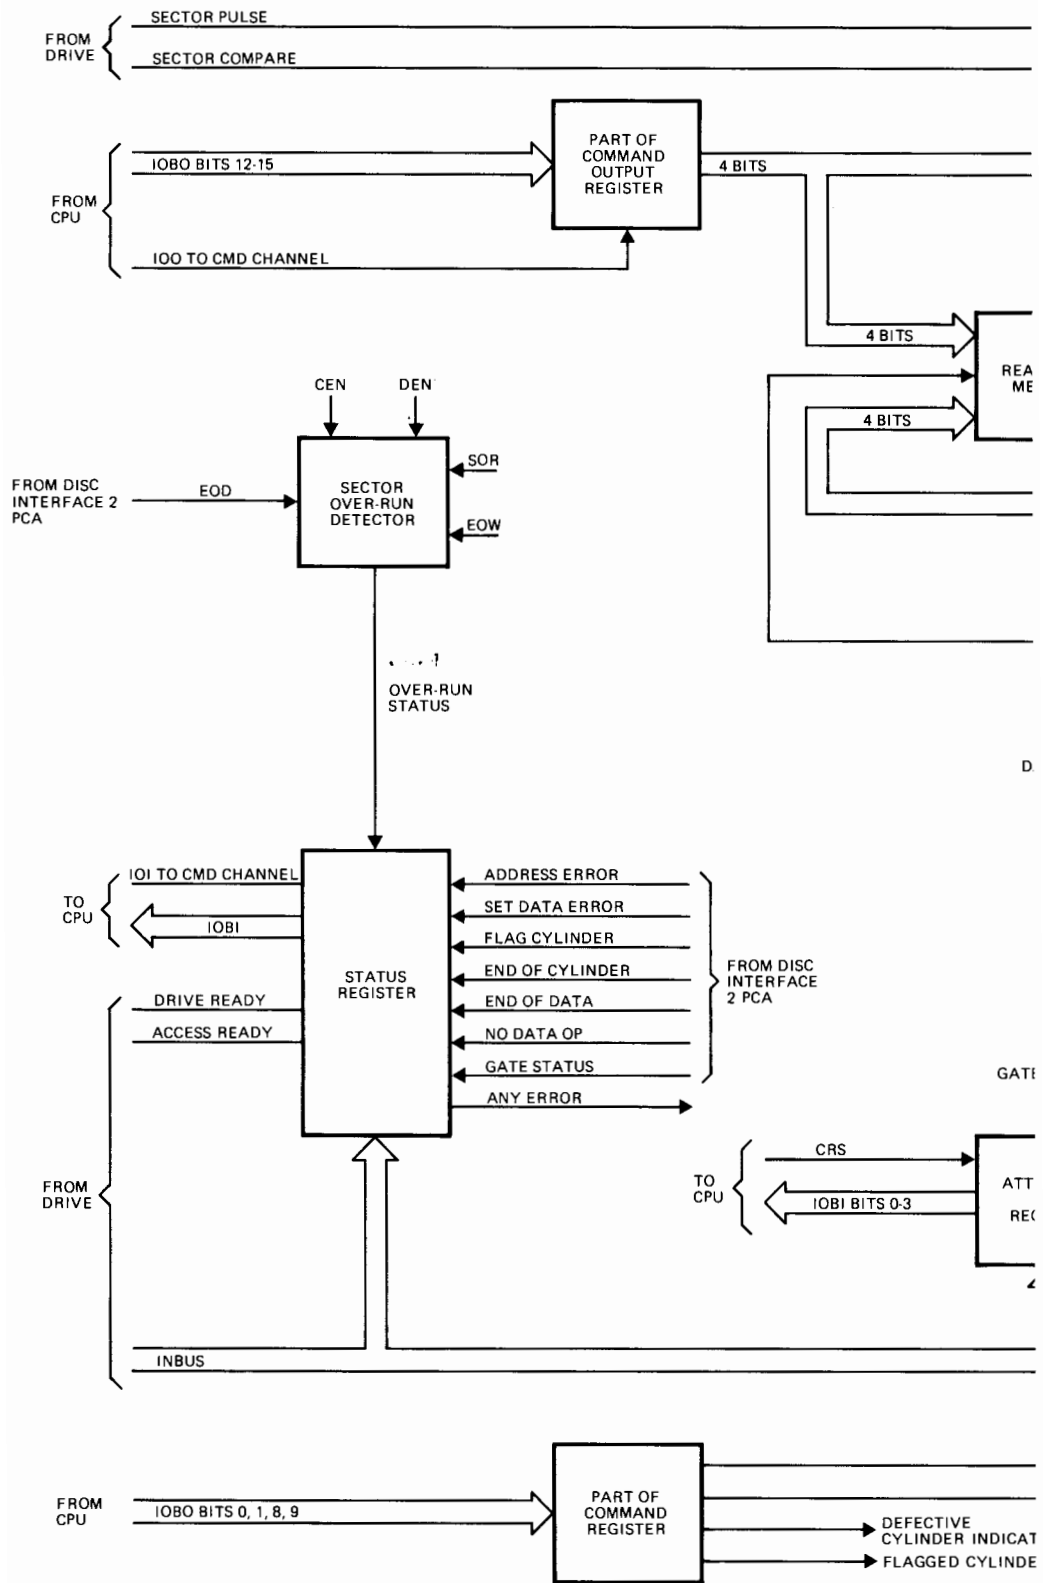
FROM DRIVE

SECTOR PULSE

SECTOR COMPARE

FROM CPU

IOBO BITS 12-15

IOO TO CMD CHANNEL

PART OF COMMAND OUTPUT REGISTER

4 BITS

4 BITS

4 BITS

REA ME

CEN

DEN

FROM DISC INTERFACE 2 PCA

EOD

SECTOR OVER-RUN DETECTOR

SOR

EOW

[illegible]

OVER-RUN STATUS

D

TO CPU

IOI TO CMD CHANNEL

IOBI

STATUS REGISTER

ADDRESS ERROR

SET DATA ERROR

FLAG CYLINDER

END OF CYLINDER

END OF DATA

NO DATA OP

GATE STATUS

ANY ERROR

FROM DISC INTERFACE 2 PCA

GAT

FROM DRIVE

DRIVE READY

ACCESS READY

TO CPU

CRS

IOBI BITS 0-3

ATT

RE

INBUS

FROM CPU

IOBO BITS 0, 1, 8, 9

PART OF COMMAND REGISTER

DEFECTIVE CYLINDER INDICAT

FLAGGED CYLINDE